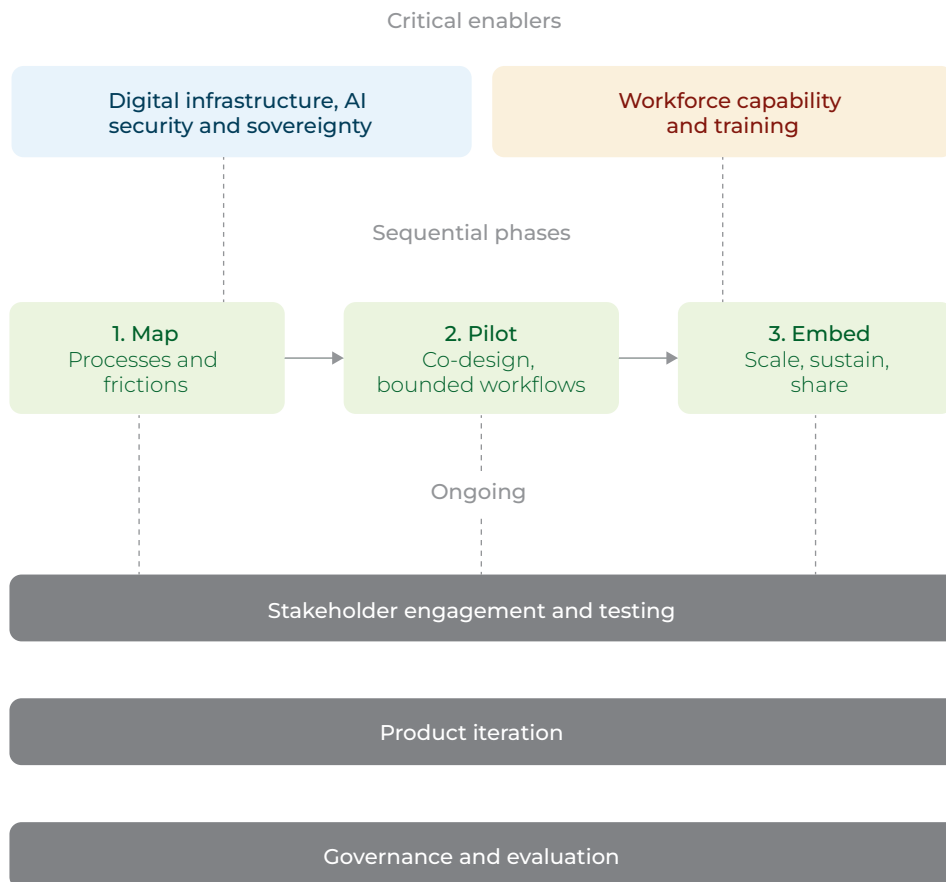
Critical enablers

Digital infrastructure, AI security and sovereignty

Workforce capability and training

Sequential phases

1. Map
Processes and frictions

2. Pilot
Co-design, bounded workflows

3. Embed
Scale, sustain, share

Ongoing

Stakeholder engagement and testing

Product iteration

Governance and evaluation